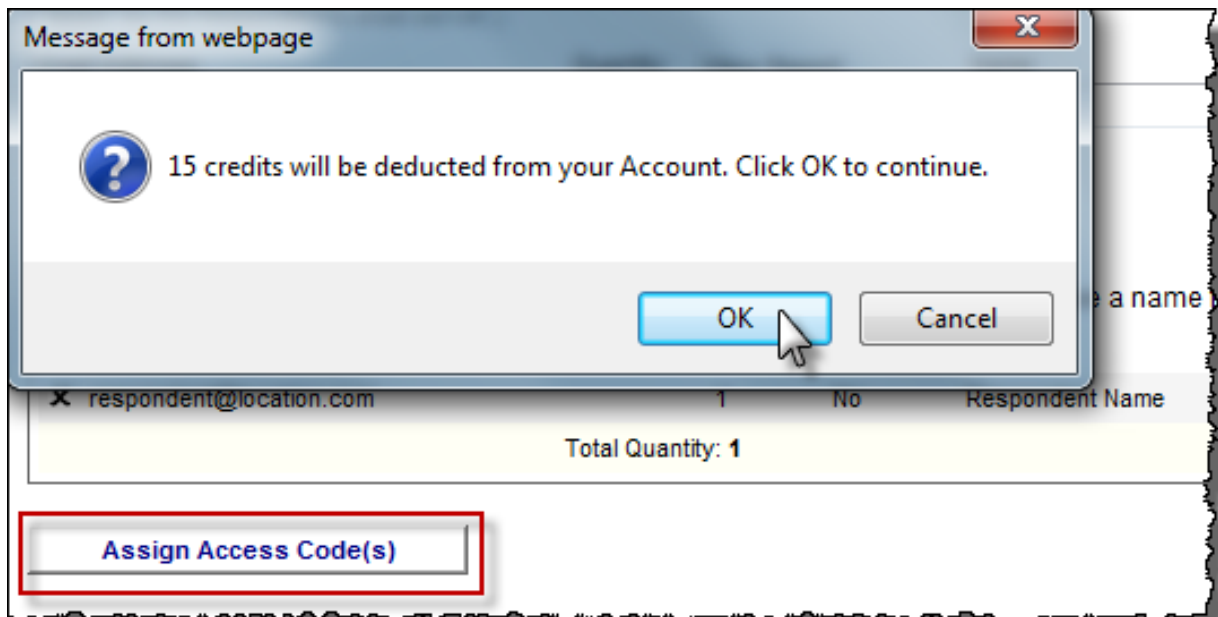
Message from webpage

15 credits will be deducted from your Account. Click OK to continue.

OK

Cancel

e a name

X respondent@location.com 1 No Respondent Name

Total Quantity: 1

Assign Access Code(s)